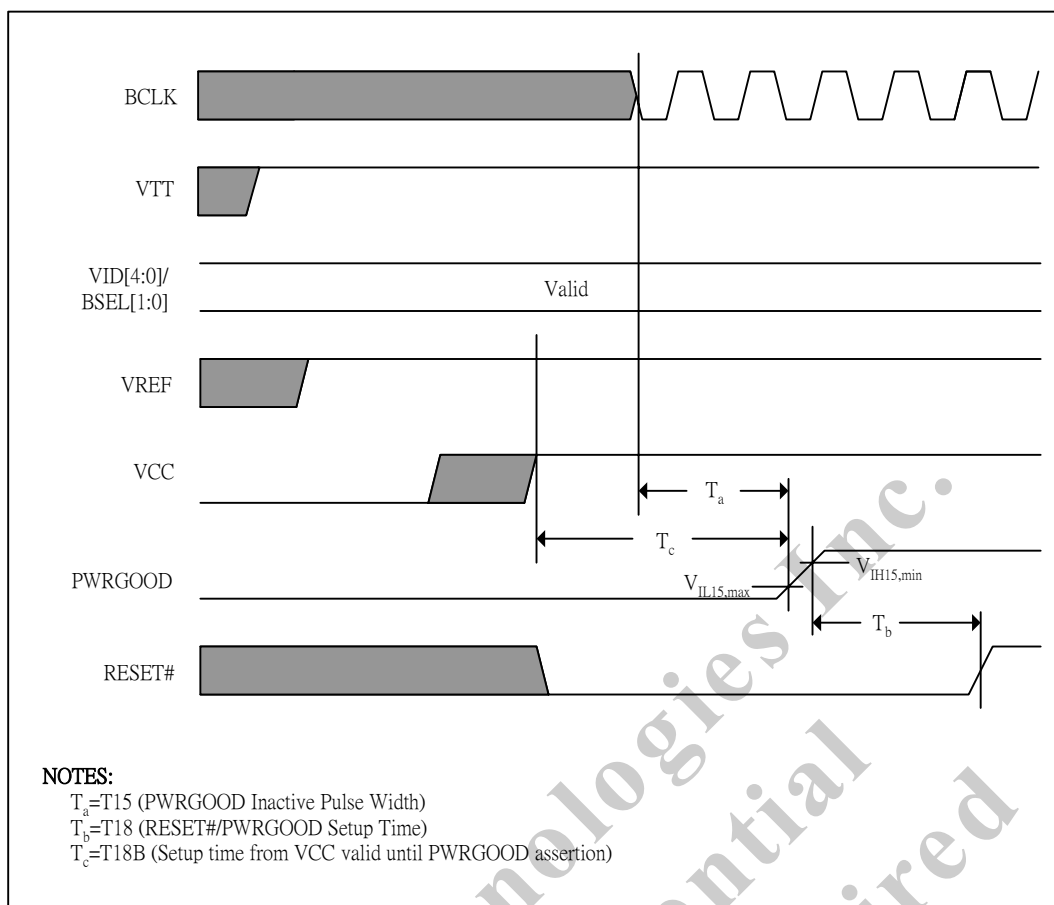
BCLK

VTT

VID[4:0]/
BSEL[1:0]

Valid

VREF

VCC

$T_a$

$T_c$

PWRGOOD

$V_{IL15,max}$

$V_{IH15,min}$

$T_b$

RESET#

NOTES:
$T_a$=T15 (PWRGOOD Inactive Pulse Width)
$T_b$=T18 (RESET#/PWRGOOD Setup Time)
$T_c$=T18B (Setup time from VCC valid until PWRGOOD assertion)

nologies Inc.
ntial
ired